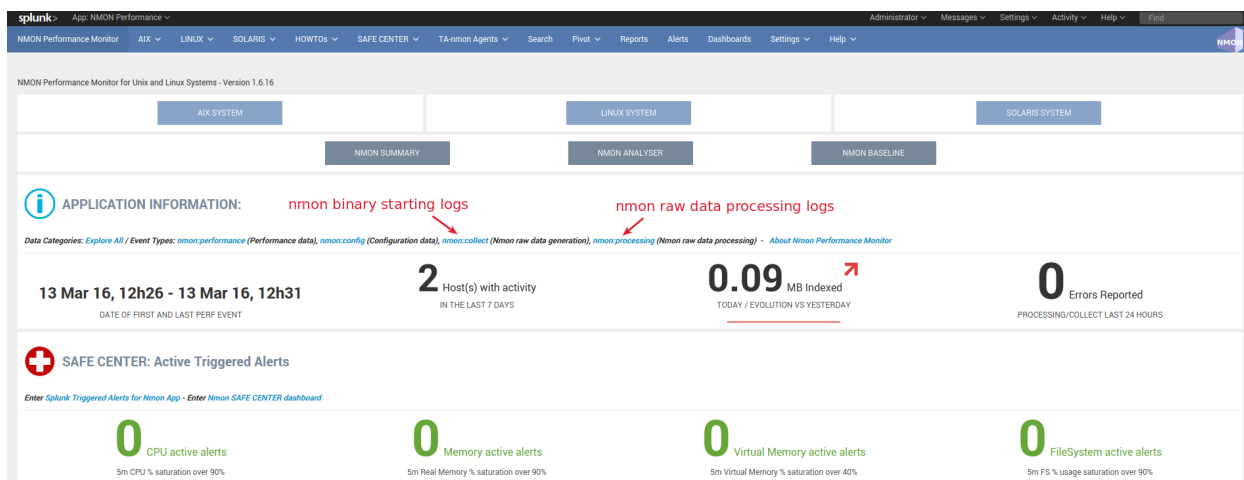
splunk> App: NMON Performance

Administrator Messages Settings Activity Help Find

NMON Performance Monitor AIX LINUX SOLARIS HOWTOs SAFE CENTER TA-nmon Agents Search Pivot Reports Alerts Dashboards Settings Help

NMON

NMON Performance Monitor for Unix and Linux Systems - Version 1.6.16

AIX SYSTEM

LINUX SYSTEM

SOLARIS SYSTEM

NMON SUMMARY

NMON ANALYSER

NMON BASELINE

APPLICATION INFORMATION:

nmon binary starting logs

nmon raw data processing logs

Data Categories: Explore All / Event Types: nmon:performance (Performance data), nmon:config (Configuration data), nmon:collect (Nmon raw data generation), nmon:processing (Nmon raw data processing) - About Nmon Performance Monitor

13 Mar 16, 12h26 - 13 Mar 16, 12h31
DATE OF FIRST AND LAST PERF EVENT

2 Host(s) with activity
IN THE LAST 7 DAYS

0.09 MB Indexed
TODAY / EVOLUTION VS YESTERDAY

0 Errors Reported
PROCESSING/COLLECT LAST 24 HOURS

SAFE CENTER: Active Triggered Alerts

Enter Splunk Triggered Alerts for Nmon App - Enter Nmon SAFE CENTER dashboard

0 CPU active alerts
5m CPU % saturation over 90%

0 Memory active alerts
5m Real Memory % saturation over 90%

0 Virtual Memory active alerts
5m Virtual Memory % saturation over 40%

0 FileSystem active alerts
5m FS % usage saturation over 90%